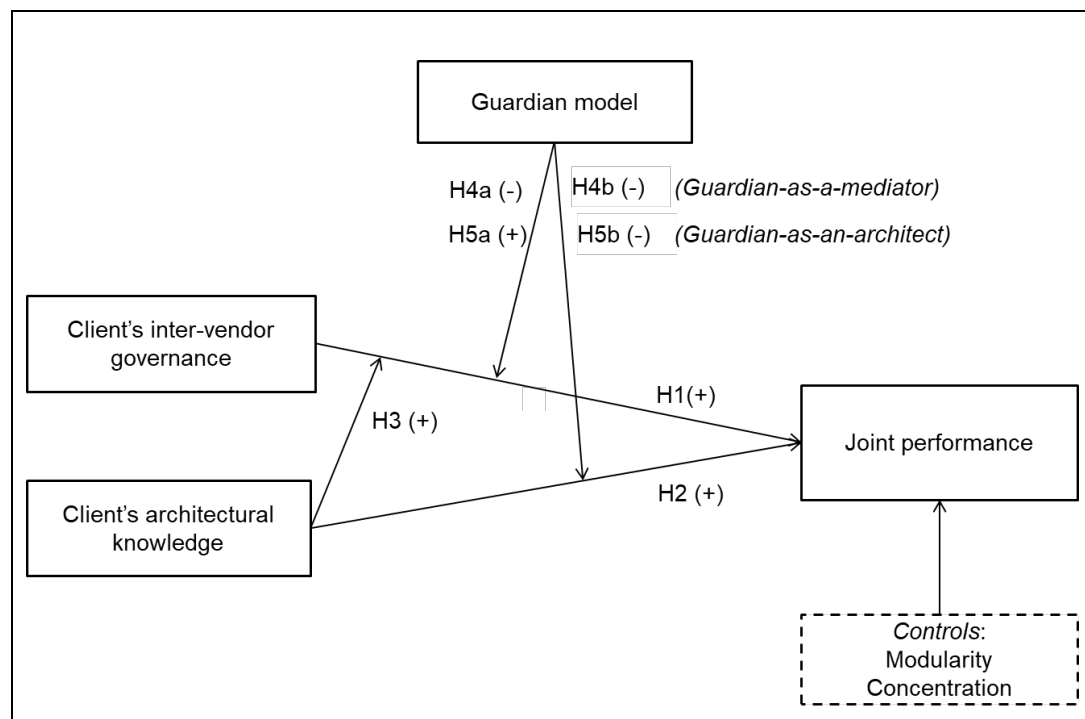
Guardian model

H4a (-)

H4b (-) *(Guardian-as-a-mediator)*

H5a (+)

H5b (-) *(Guardian-as-an-architect)*

Client's inter-vendor governance

H1(+)

H3 (+)

Joint performance

H2 (+)

Client's architectural knowledge

*Controls*: Modularity Concentration